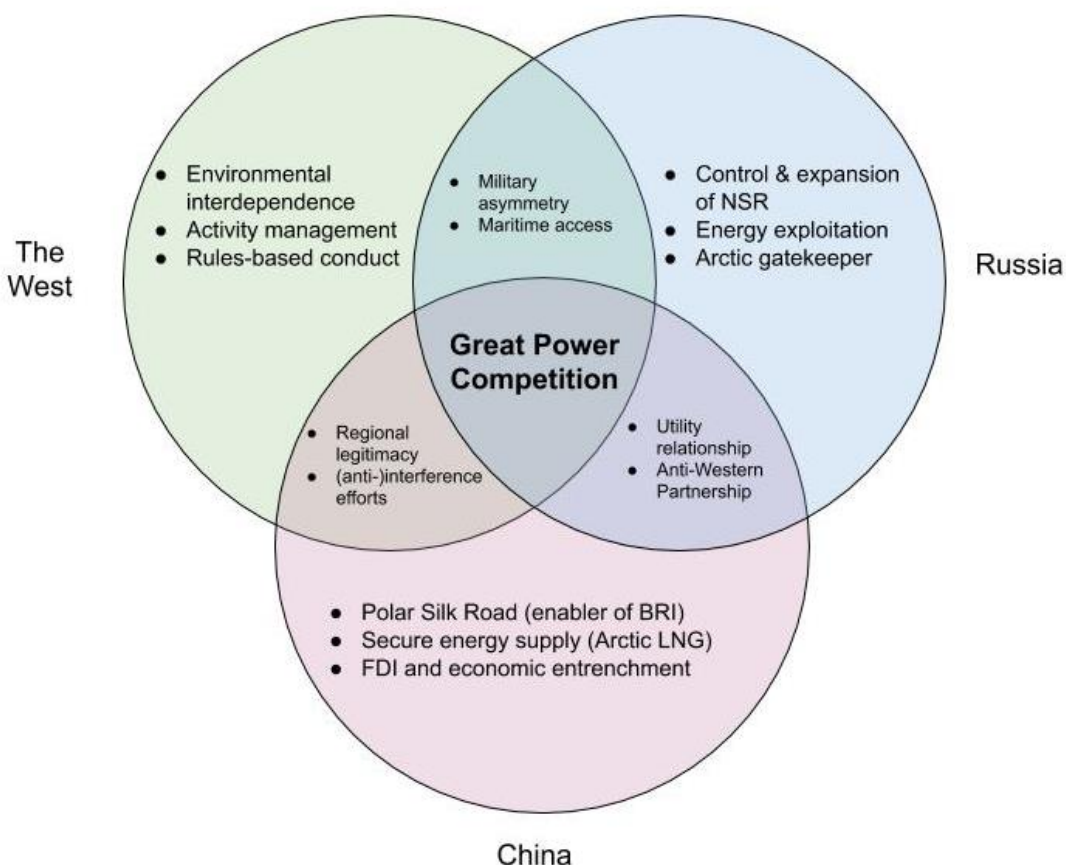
The West

- Environmental interdependence
- Activity management
- Rules-based conduct

- Military asymmetry
- Maritime access

- Control & expansion of NSR
- Energy exploitation
- Arctic gatekeeper

Russia

Great Power Competition

- Regional legitimacy
- (anti-)interference efforts

- Utility relationship
- Anti-Western Partnership

- Polar Silk Road (enabler of BRI)
- Secure energy supply (Arctic LNG)
- FDI and economic entrenchment

China